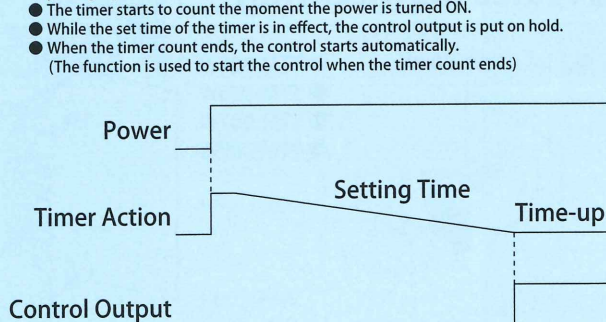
● The timer starts to count the moment the power is turned ON.
● While the set time of the timer is in effect, the control output is put on hold.
● When the timer count ends, the control starts automatically.
(The function is used to start the control when the timer count ends)

Power

Setting Time

Timer Action

Time-up

Control Output